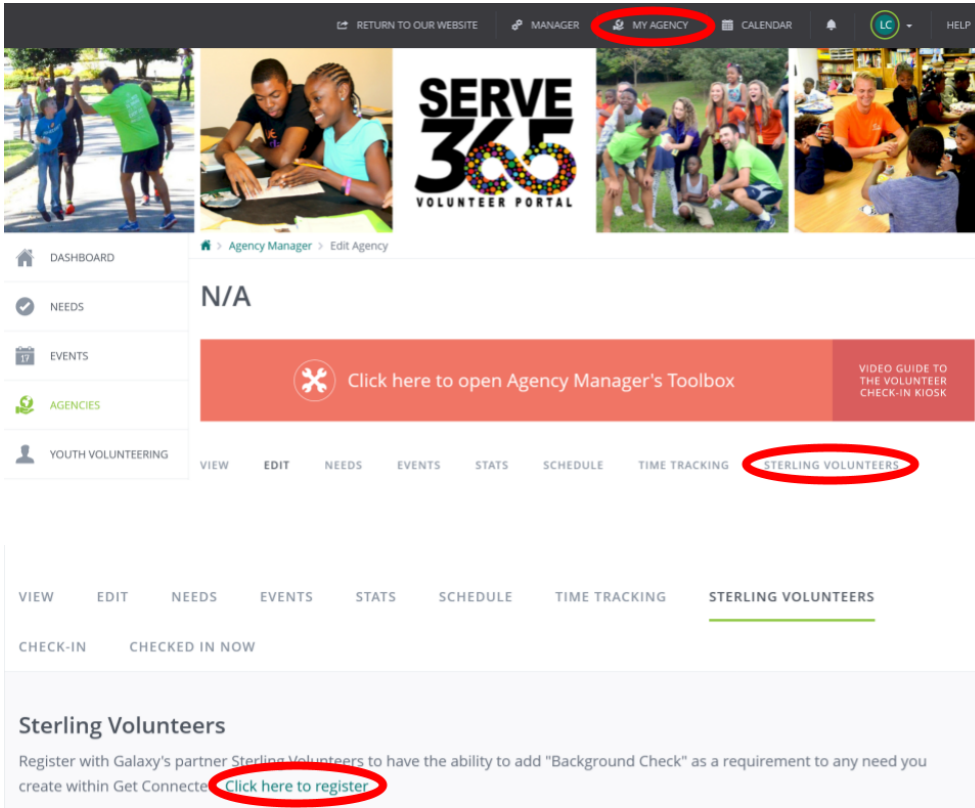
RETURN TO OUR WEBSITE MANAGER MY AGENCY CALENDAR LC HELP

SERVE 365 VOLUNTEER PORTAL

DASHBOARD
NEEDS
EVENTS
AGENCIES
YOUTH VOLUNTEERING

Agency Manager > Edit Agency

N/A

Click here to open Agency Manager's Toolbox

VIDEO GUIDE TO THE VOLUNTEER CHECK-IN KIOSK

VIEW EDIT NEEDS EVENTS STATS SCHEDULE TIME TRACKING STERLING VOLUNTEERS

VIEW EDIT NEEDS EVENTS STATS SCHEDULE TIME TRACKING STERLING VOLUNTEERS CHECK-IN CHECKED IN NOW

Sterling Volunteers

Register with Galaxy's partner Sterling Volunteers to have the ability to add "Background Check" as a requirement to any need you create within Get Connected. Click here to register